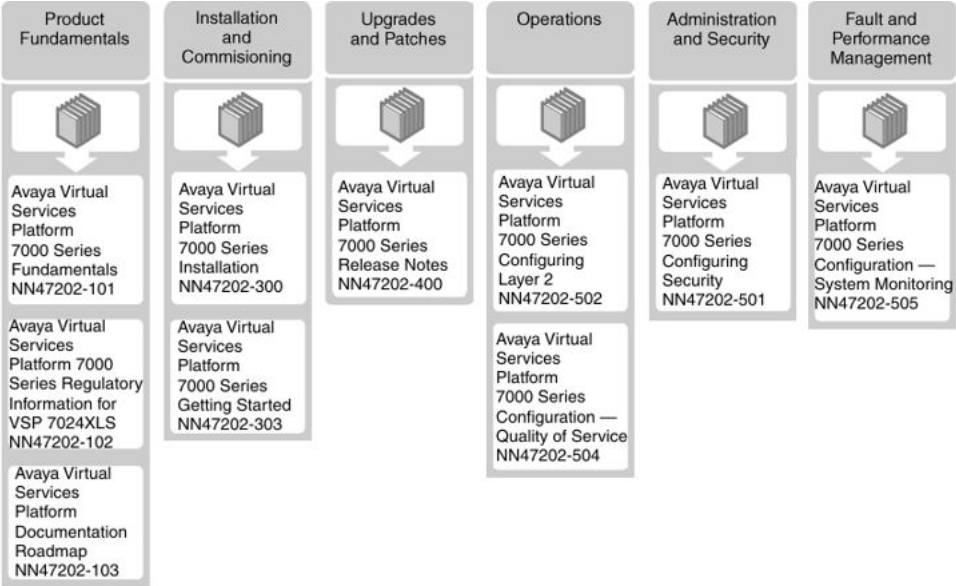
Product Fundamentals

Avaya Virtual Services Platform 7000 Series Fundamentals NN47202-101

Avaya Virtual Services Platform 7000 Series Regulatory Information for VSP 7024XLS NN47202-102

Avaya Virtual Services Platform Documentation Roadmap NN47202-103

Installation and Commisioning

Avaya Virtual Services Platform 7000 Series Installation NN47202-300

Avaya Virtual Services Platform 7000 Series Getting Started NN47202-303

Upgrades and Patches

Avaya Virtual Services Platform 7000 Series Release Notes NN47202-400

Operations

Avaya Virtual Services Platform 7000 Series Configuring Layer 2 NN47202-502

Avaya Virtual Services Platform 7000 Series Configuration — Quality of Service NN47202-504

Administration and Security

Avaya Virtual Services Platform 7000 Series Configuring Security NN47202-501

Fault and Performance Management

Avaya Virtual Services Platform 7000 Series Configuration — System Monitoring NN47202-505